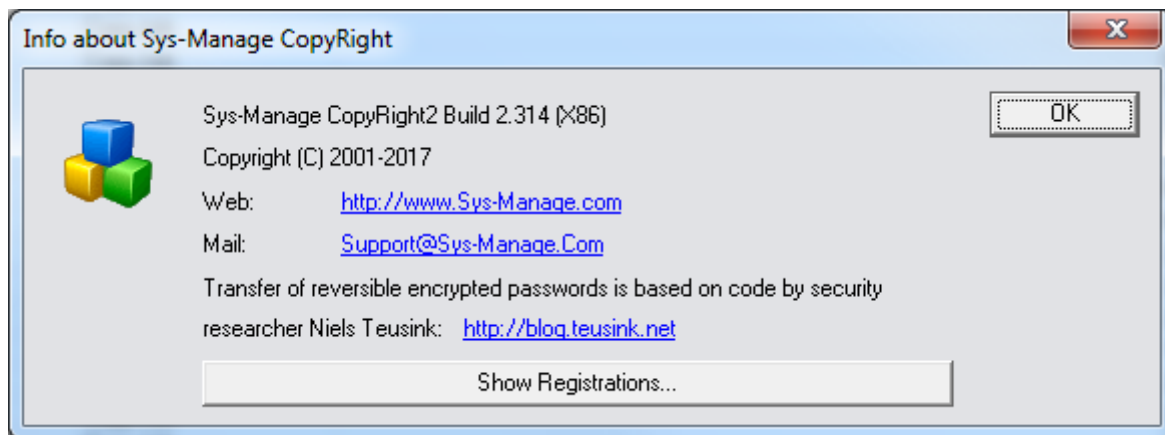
Info about Sys-Manage CopyRight

Sys-Manage CopyRight2 Build 2.314 (X86)

Copyright (C) 2001-2017

Web: http://www.Sys-Manage.com

Mail: Support@Sys-Manage.Com

Transfer of reversible encrypted passwords is based on code by security researcher Niels Teusink: http://blog.teusink.net

Show Registrations...

OK